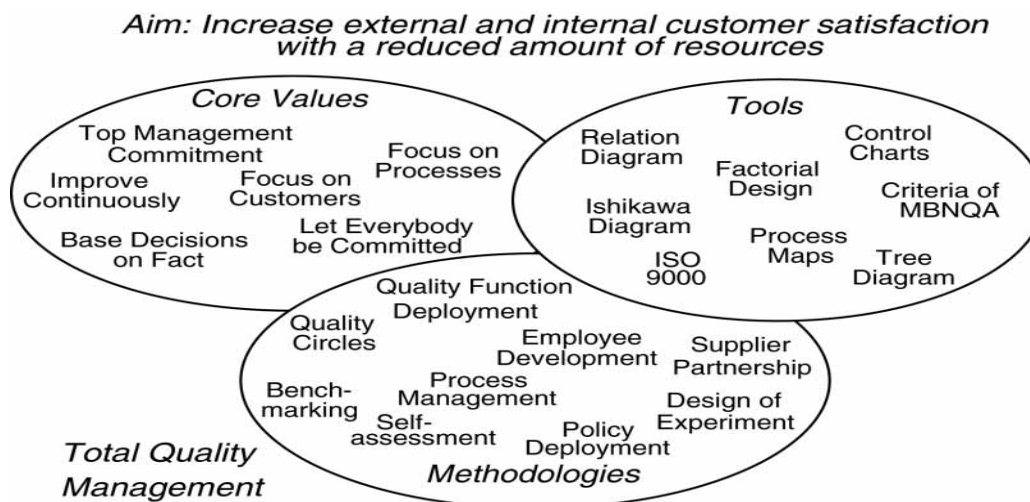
Aim: Increase external and internal customer satisfaction with a reduced amount of resources

Core Values

Top Management Commitment

Focus on Processes

Improve Continuously

Focus on Customers

Let Everybody be Committed

Base Decisions on Fact

Tools

Relation Diagram

Control Charts

Factorial Design

Criteria of MBNQA

Ishikawa Diagram

Process Maps

ISO 9000

Tree Diagram

Quality Function Deployment

Quality Circles

Employee Development

Supplier Partnership

Benchmarking

Process Management

Design of Experiment

Selfassessment

Policy Deployment

Methodologies

Total Quality Management